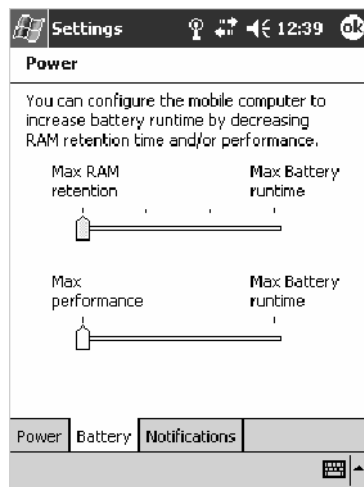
Settings 12:39 ok

Power

You can configure the mobile computer to increase battery runtime by decreasing RAM retention time and/or performance.

Max RAM retention

Max Battery runtime

Max performance

Max Battery runtime

Power | Battery | Notifications